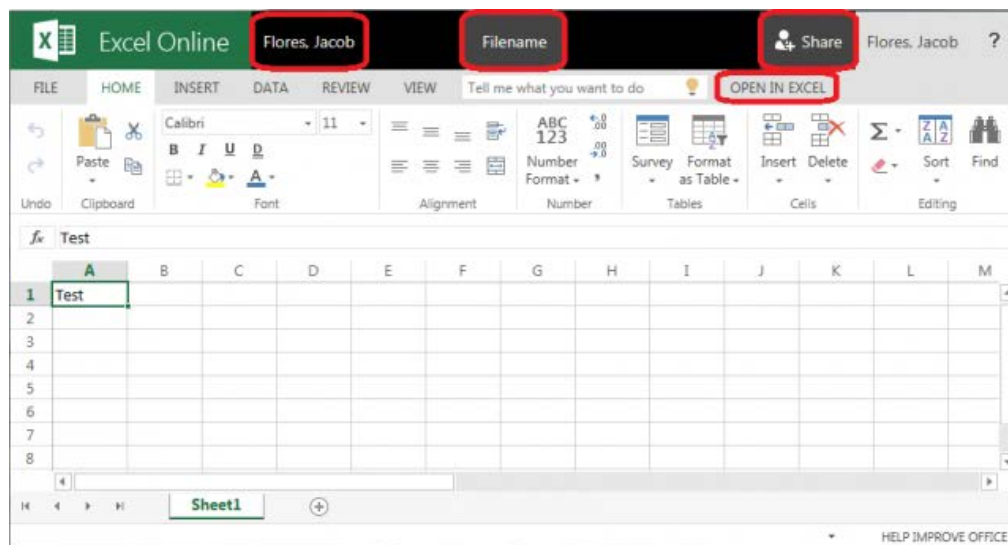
Excel Online Flores, Jacob Filename Share Flores, Jacob ?

FILE HOME INSERT DATA REVIEW VIEW Tell me what you want to do OPEN IN EXCEL

Undo Paste Clipboard Calibri 11 B I U D Font Alignment ABC 123 Number Format Number Survey Format as Table Tables Insert Delete Cells Σ Sort Find Editing

$f_x$ Test

| | A | B | C | D | E | F | G | H | I | J | K | L | M |
|---|---|---|---|---|---|---|---|---|---|---|---|---|---|
| 1 | Test | | | | | | | | | | | | |
| 2 | | | | | | | | | | | | | |
| 3 | | | | | | | | | | | | | |
| 4 | | | | | | | | | | | | | |
| 5 | | | | | | | | | | | | | |
| 6 | | | | | | | | | | | | | |
| 7 | | | | | | | | | | | | | |
| 8 | | | | | | | | | | | | | |

Sheet1

HELP IMPROVE OFFICE